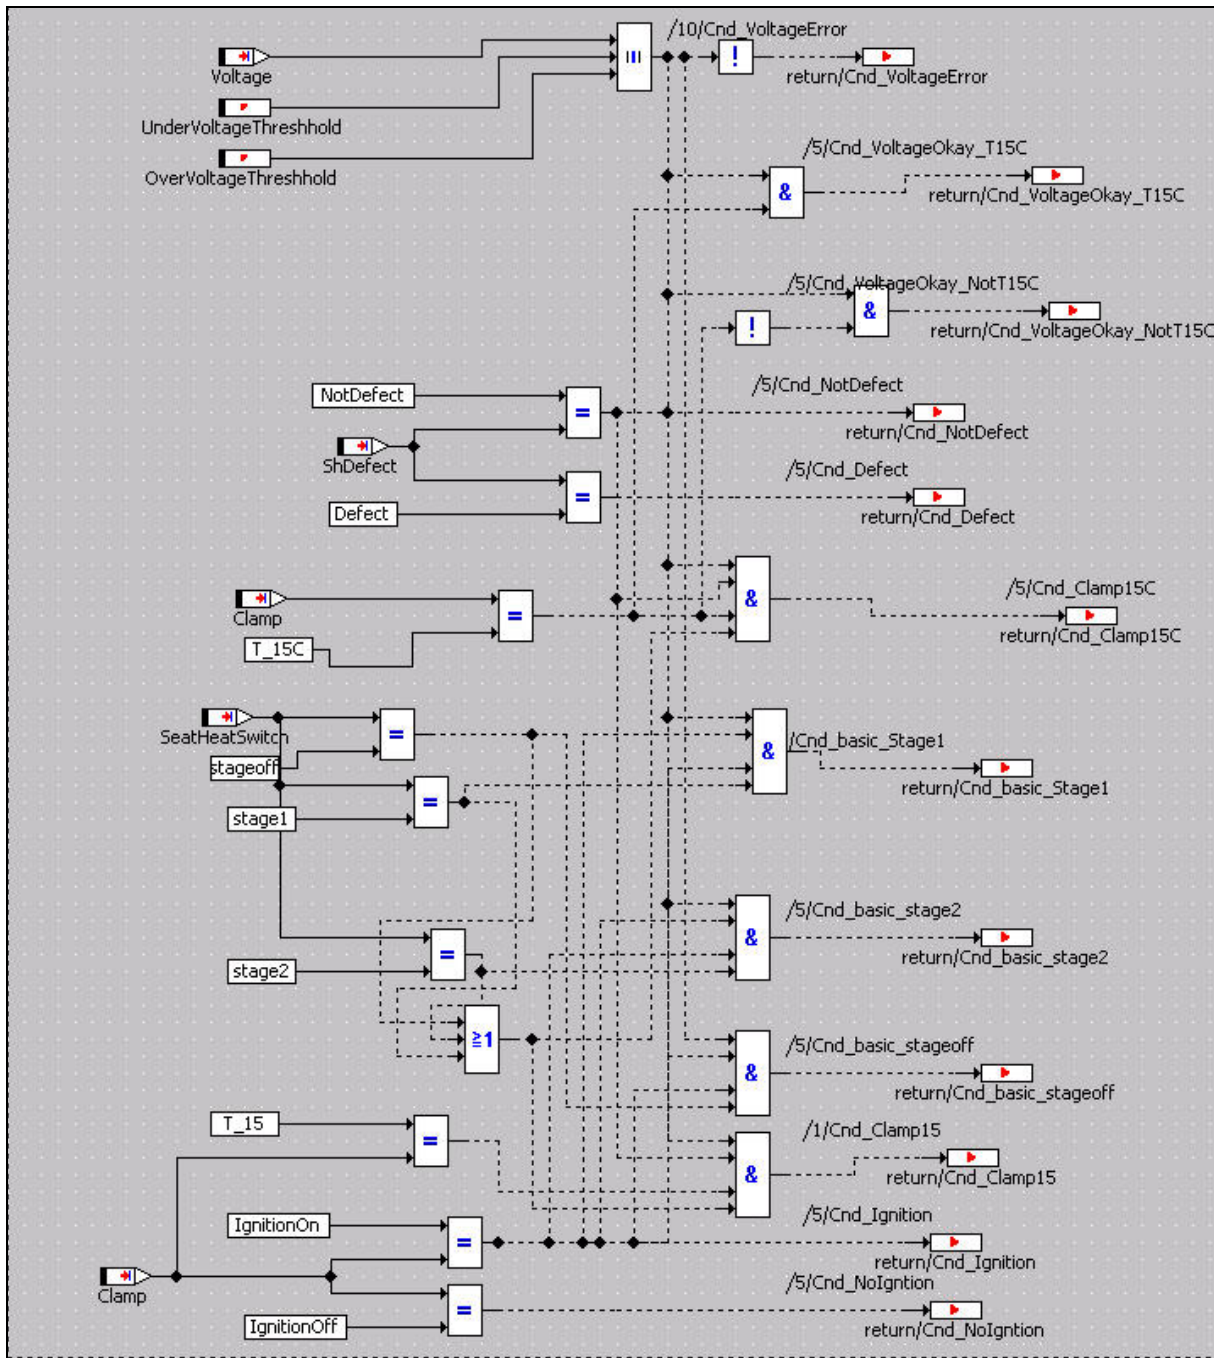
Voltage
UnderVoltageThreshhold
OverVoltageThreshhold
|||
/10/Cnd_VoltageError
!
return/Cnd_VoltageError
/5/Cnd_VoltageOkay_T15C
&
return/Cnd_VoltageOkay_T15C
/5/Cnd_VoltageOkay_NotT15C
!
&
return/Cnd_VoltageOkay_NotT15C
NotDefect
=
/5/Cnd_NotDefect
return/Cnd_NotDefect
ShDefect
/5/Cnd_Defect
=
Defect
return/Cnd_Defect
&
Clamp
=
/5/Cnd_Clamp15C
return/Cnd_Clamp15C
T_15C
SeatHeatSwitch
=
&
/Cnd_basic_Stage1
stageoff
return/Cnd_basic_Stage1
=
stage1
&
/5/Cnd_basic_stage2
=
return/Cnd_basic_stage2
stage2
≥1
&
/5/Cnd_basic_stageoff
return/Cnd_basic_stageoff
T_15
=
/1/Cnd_Clamp15
&
return/Cnd_Clamp15
IgnitionOn
/5/Cnd_Ignition
=
return/Cnd_Ignition
Clamp
/5/Cnd_NoIgntion
=
IgnitionOff
return/Cnd_NoIgntion